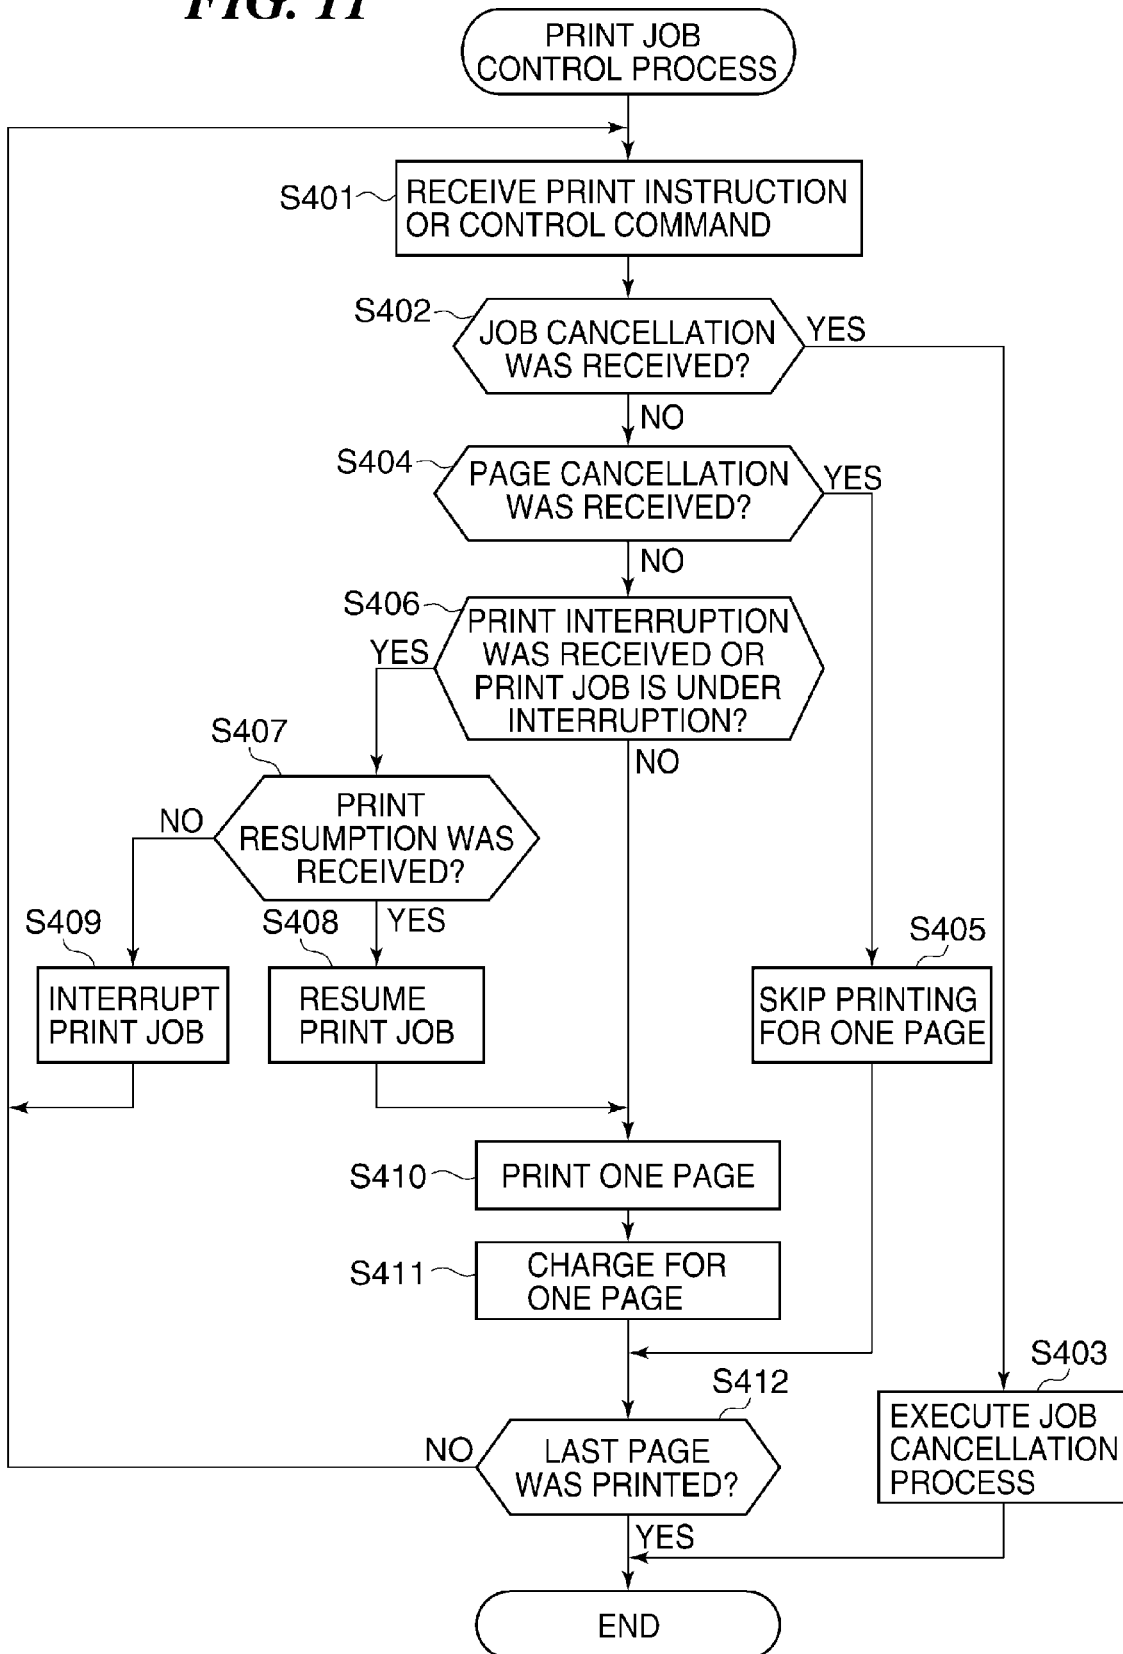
FIG. 11

PRINT JOB CONTROL PROCESS

S401 RECEIVE PRINT INSTRUCTION OR CONTROL COMMAND

S402 JOB CANCELLATION WAS RECEIVED?

YES

NO

S404 PAGE CANCELLATION WAS RECEIVED?

YES

NO

S406 PRINT INTERRUPTION WAS RECEIVED OR PRINT JOB IS UNDER INTERRUPTION?

YES

NO

S407 PRINT RESUMPTION WAS RECEIVED?

NO

YES

S409 INTERRUPT PRINT JOB

S408 RESUME PRINT JOB

S405 SKIP PRINTING FOR ONE PAGE

S410 PRINT ONE PAGE

S411 CHARGE FOR ONE PAGE

S403 EXECUTE JOB CANCELLATION PROCESS

S412 LAST PAGE WAS PRINTED?

NO

YES

END